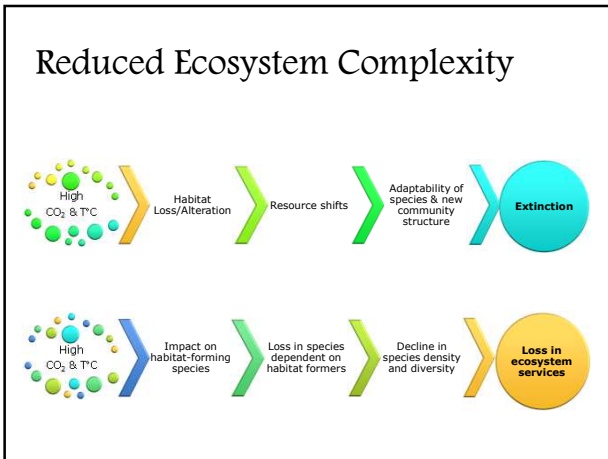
Reduced Ecosystem Complexity

High $CO_2$ & T°C

Habitat Loss/Alteration

Resource shifts

Adaptability of species & new community structure

Extinction

High $CO_2$ & T°C

Impact on habitat-forming species

Loss in species dependent on habitat formers

Decline in species density and diversity

Loss in ecosystem services